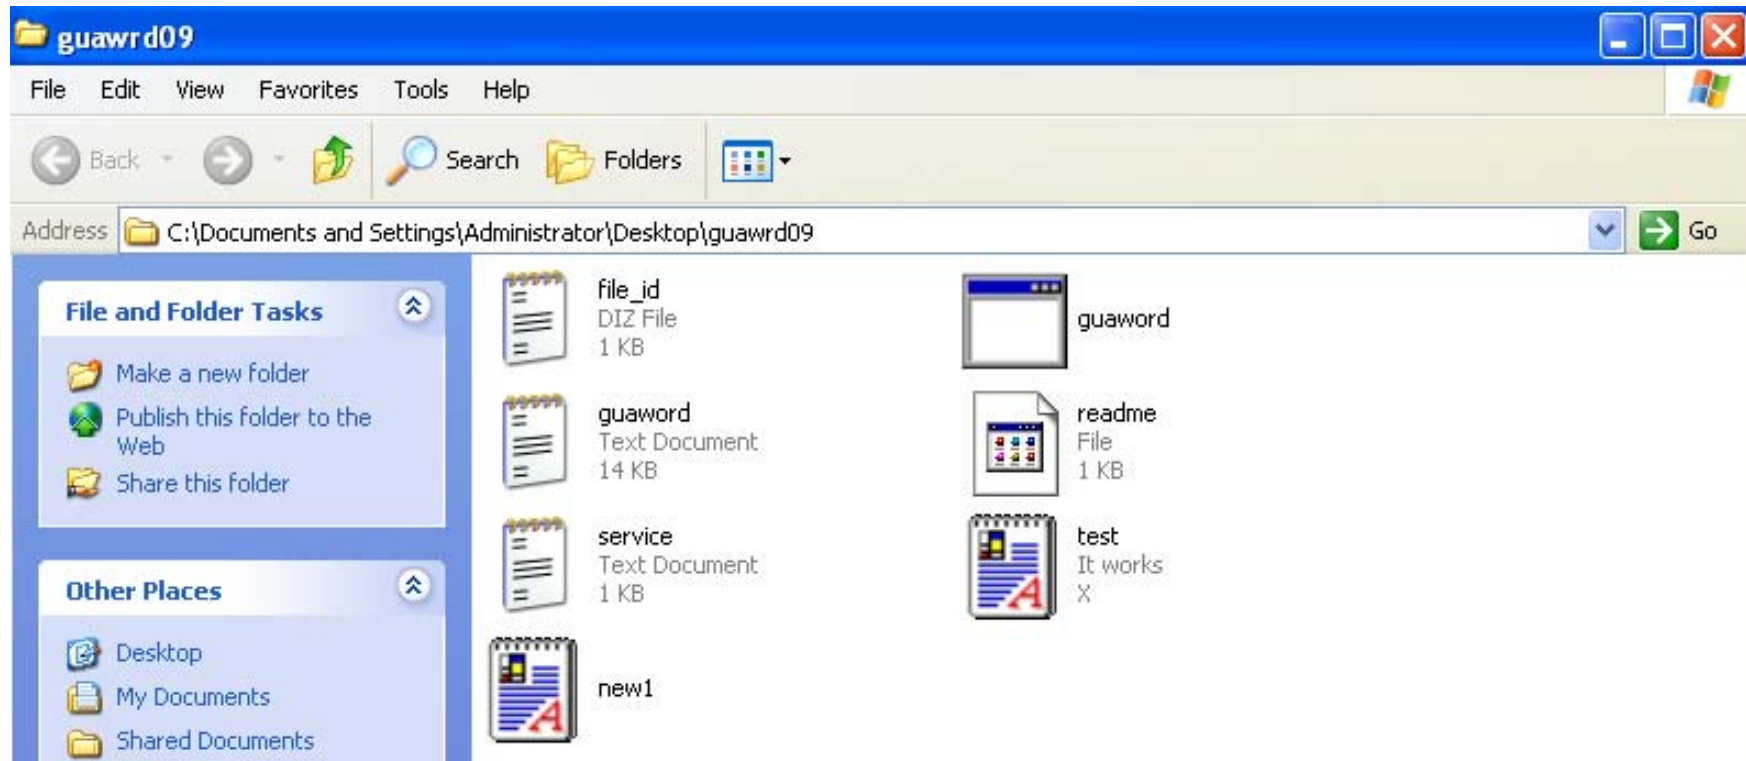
guawrd09

File Edit View Favorites Tools Help

Back Search Folders

Address C:\Documents and Settings\Administrator\Desktop\guawrd09 Go

File and Folder Tasks

Make a new folder
Publish this folder to the Web
Share this folder

Other Places

Desktop
My Documents
Shared Documents

file_id
DIZ File
1 KB

guaword

guaword
Text Document
14 KB

readme
File
1 KB

service
Text Document
1 KB

test
It works
X

new1